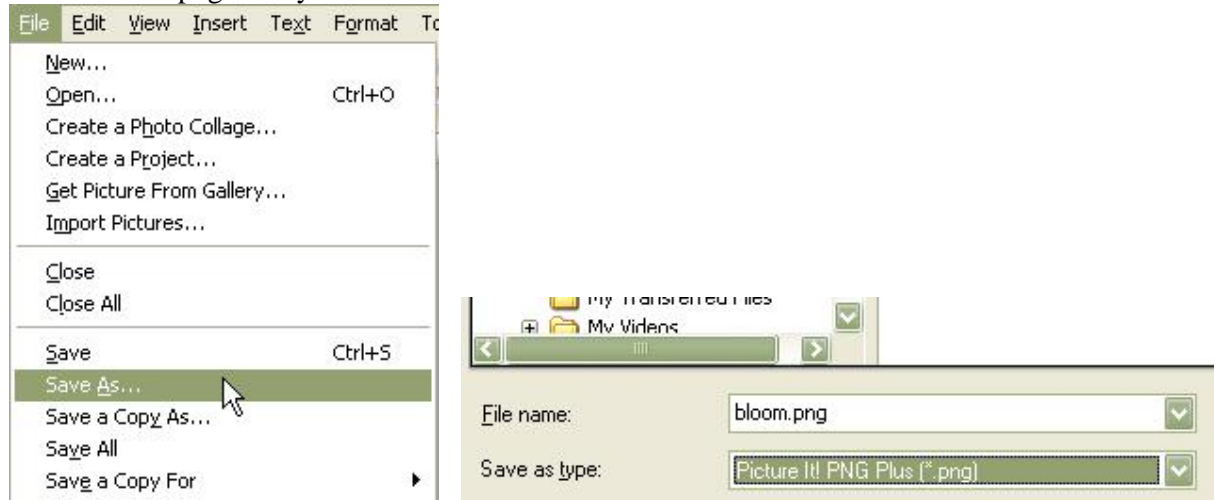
File Edit View Insert Text Format To

New...
Open... Ctrl+O
Create a Photo Collage...
Create a Project...
Get Picture From Gallery...
Import Pictures...

Close
Close All

Save Ctrl+S
Save As...
Save a Copy As...
Save All
Save a Copy For

My Transferred Files
My Videos

File name: bloom.png
Save as type: Picture It! PNG Plus (*.png)